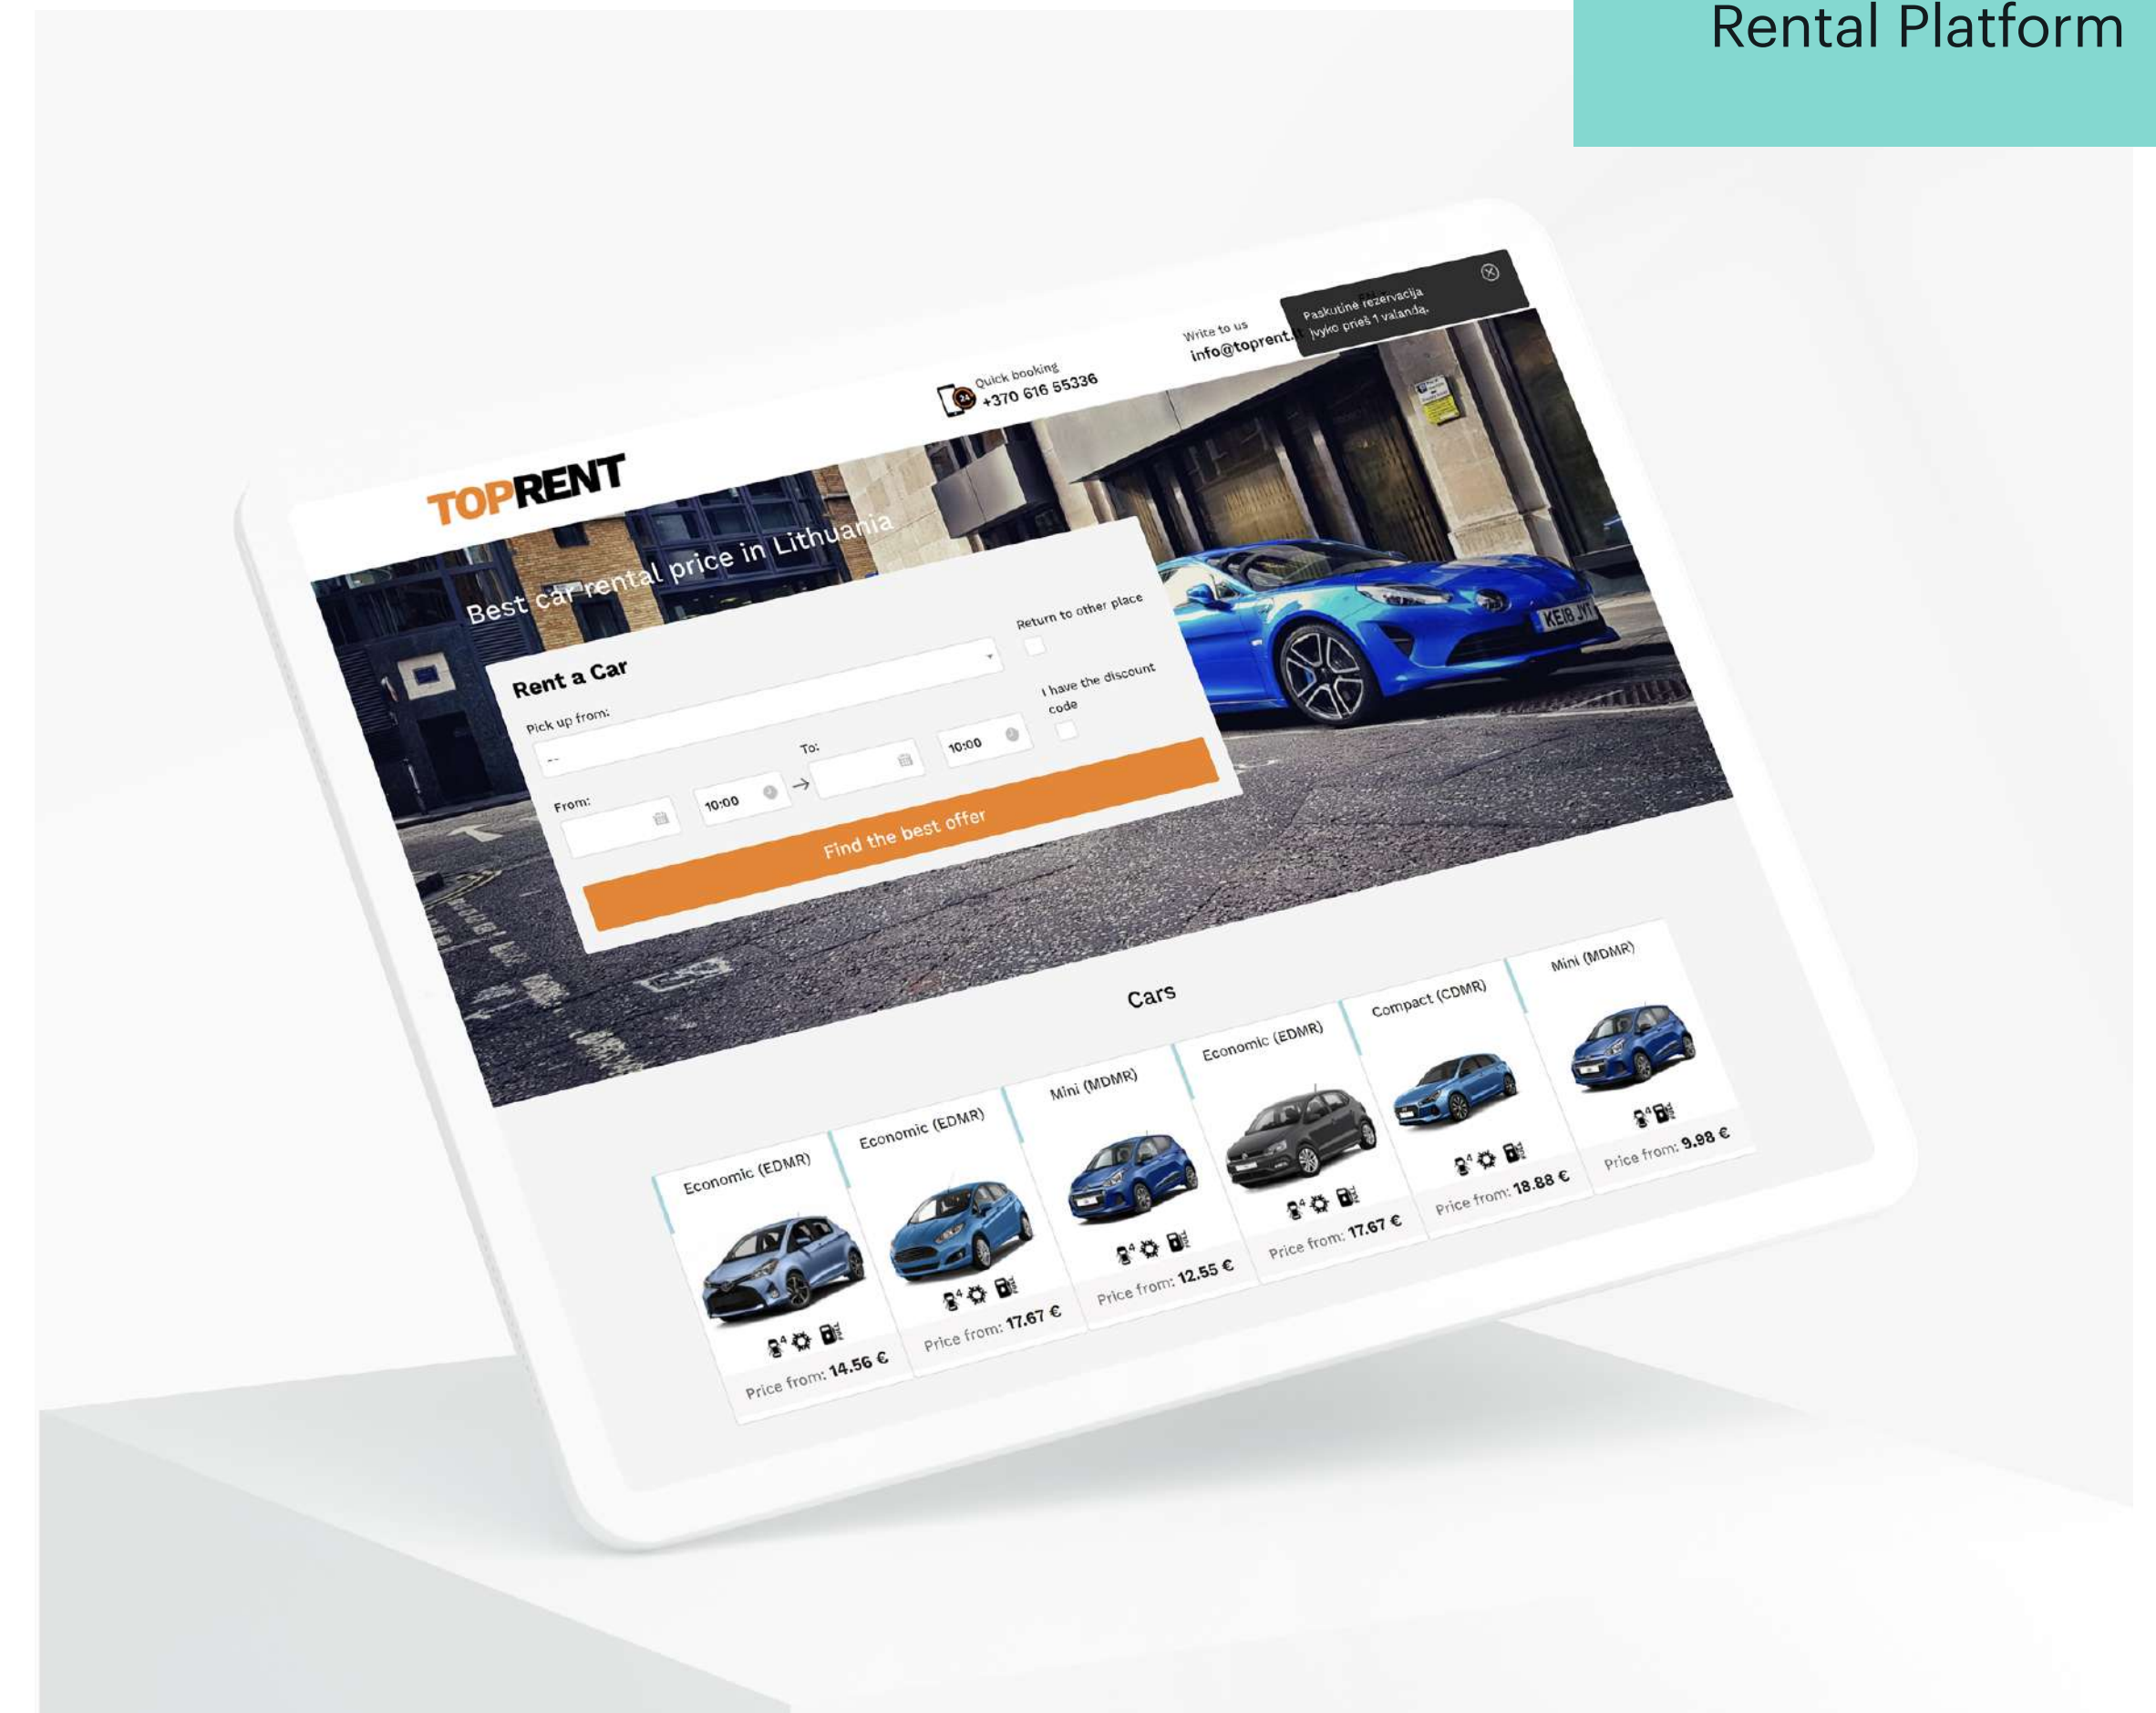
Rental Platform

TOPRENT

Quick booking
+370 616 55336

Write to us
info@toprent.lt

Paskutinė rezervacija įvyko prieš 1 valandą.

Best car rental price in Lithuania

Rent a Car

Pick up from:
--

Return to other place

From:
10:00

To:
10:00

I have the discount code

Find the best offer

Cars

Economic (EDMR)
4
Price from: 14.56 €

Economic (EDMR)
4
Price from: 17.67 €

Mini (MDMR)
4
Price from: 12.55 €

Economic (EDMR)
4
Price from: 17.67 €

Compact (CDMR)
4
Price from: 18.88 €

Mini (MDMR)
4
Price from: 9.98 €